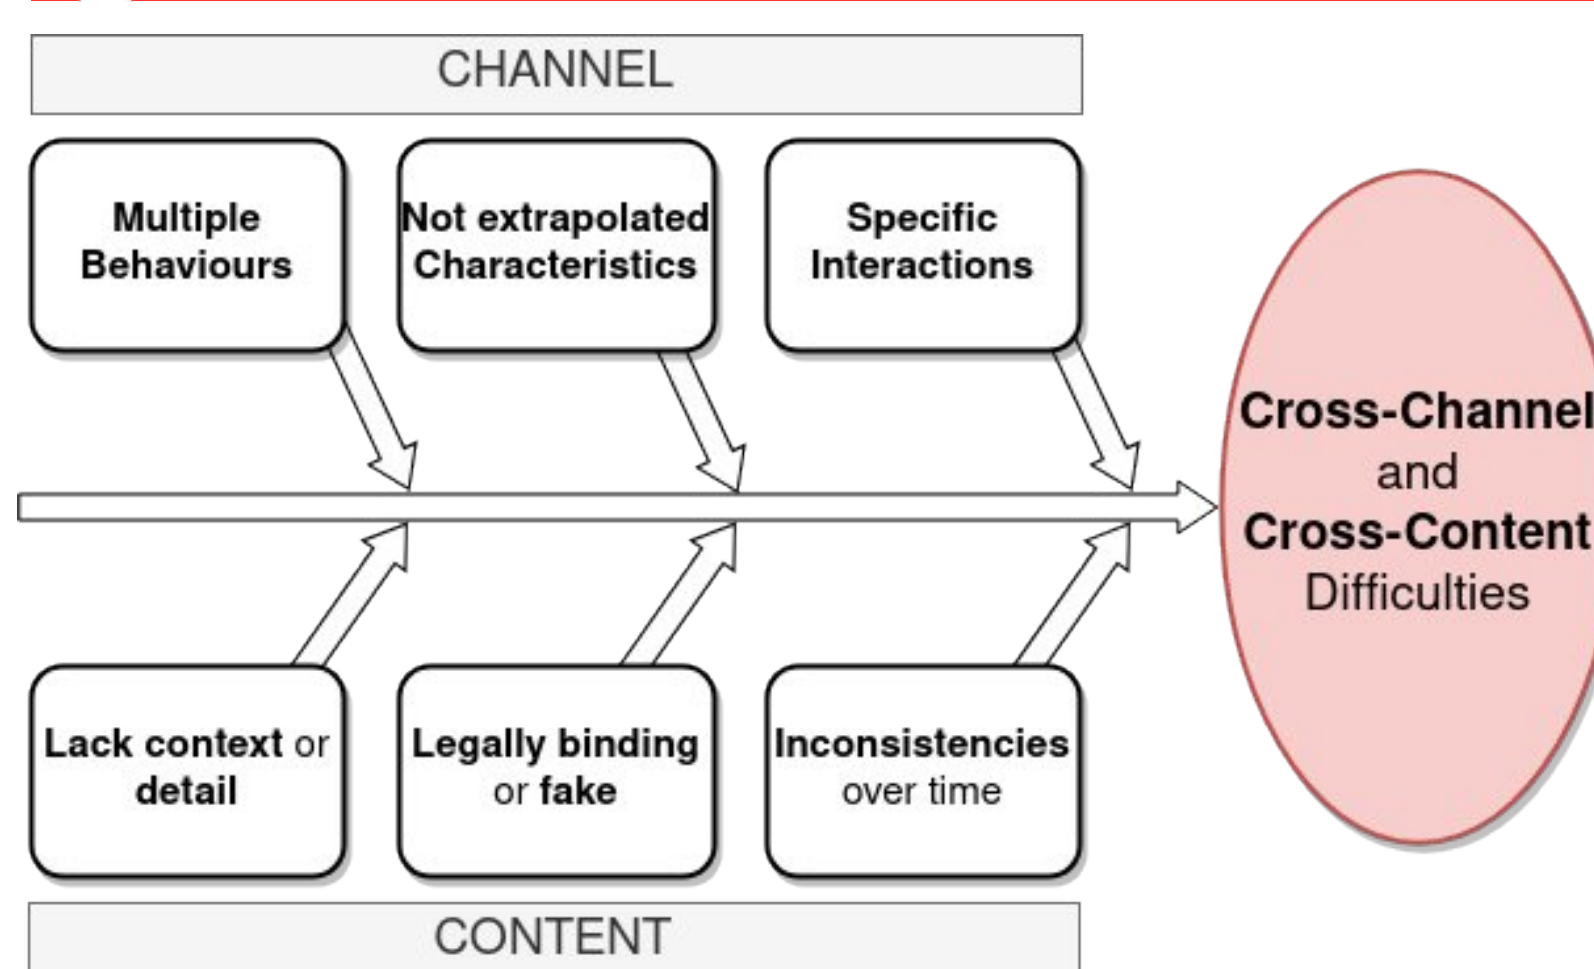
CHANNEL

Multiple Behaviours

Not extrapolated Characteristics

Specific Interactions

Cross-Channel and Cross-Content Difficulties

Lack context or detail

Legally binding or fake

Inconsistencies over time

CONTENT